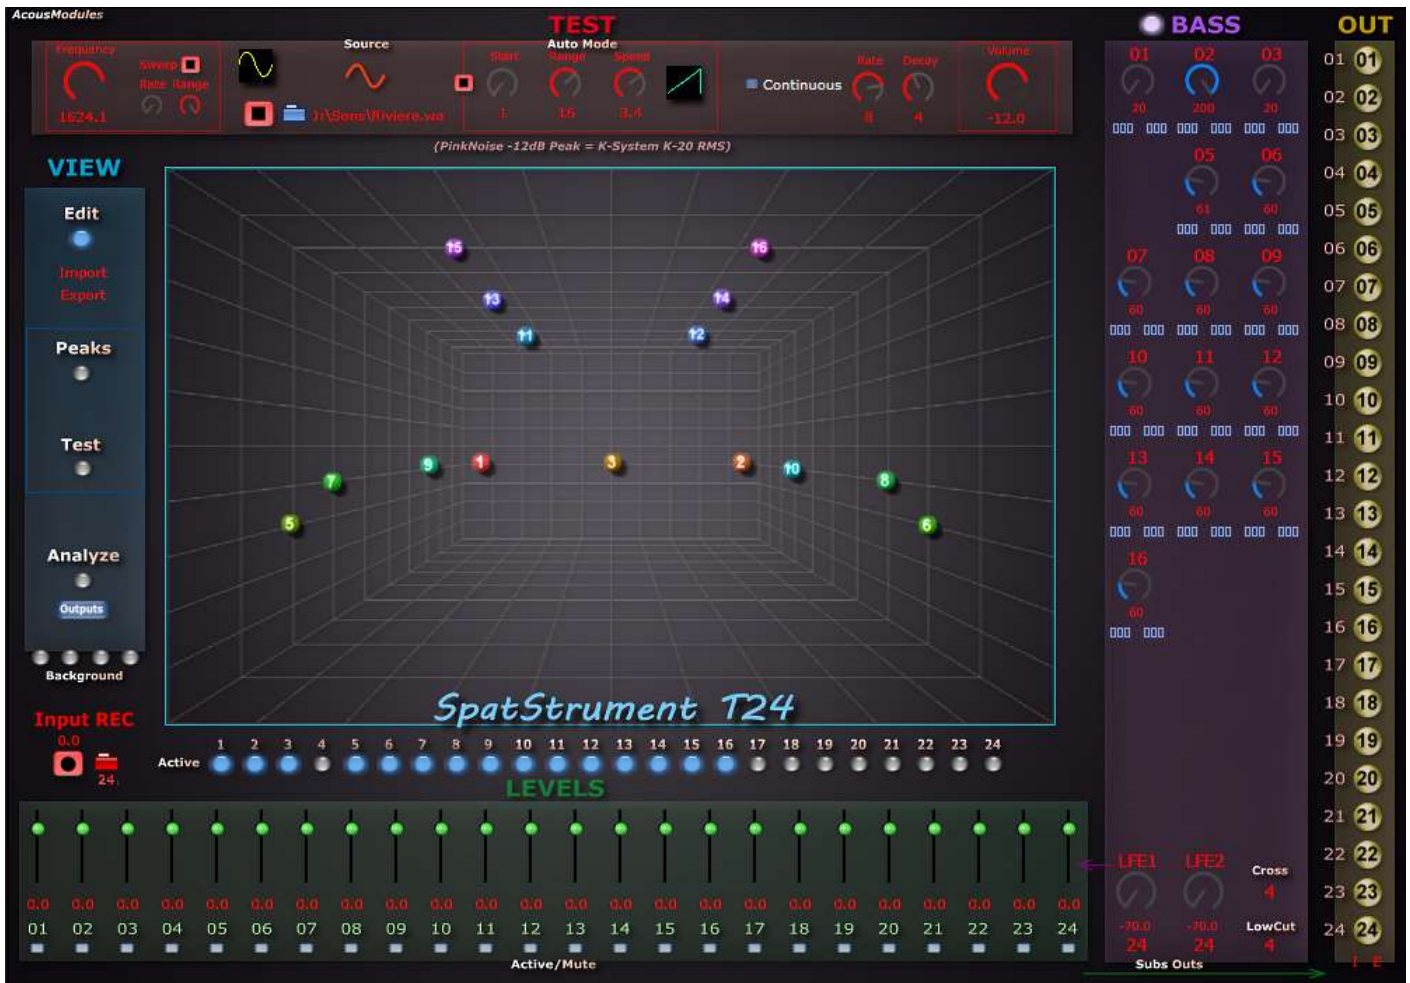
AcousModules

TEST

Frequency
Sweep
Rate Range
1624.1

Source

Auto Mode
Start Range Speed
1 15 3.4

Continuous

Rate Decay
8 4

Volume
-12.0

J:\Sons\Riviere.wav

(PinkNoise -12dB Peak = K-System K-20 RMS)

VIEW

Edit
Import
Export

Peaks

Test

Analyze
Outputs

Background

Input REC
0.0
24

15 16 13 14 11 12 9 1 3 2 10 7 8 5 6

SpatStrument T24

Active
1 2 3 4 5 6 7 8 9 10 11 12 13 14 15 16 17 18 19 20 21 22 23 24

LEVELS

0.0 0.0 0.0 0.0 0.0 0.0 0.0 0.0 0.0 0.0 0.0 0.0 0.0 0.0 0.0 0.0 0.0 0.0 0.0 0.0 0.0 0.0 0.0 0.0
01 02 03 04 05 06 07 08 09 10 11 12 13 14 15 16 17 18 19 20 21 22 23 24

Active/Mute

BASS

01 02 03
20 200 20
05 06
61 60
07 08 09
60 60 60
10 11 12
60 60 60
13 14 15
60 60 60
16
60

LFE1 LFE2
-70.0 -70.0
24 24

Cross
4
LowCut
4

Subs Outs

OUT

01 01
02 02
03 03
04 04
05 05
06 06
07 07
08 08
09 09
10 10
11 11
12 12
13 13
14 14
15 15
16 16
17 17
18 18
19 19
20 20
21 21
22 22
23 23
24 24